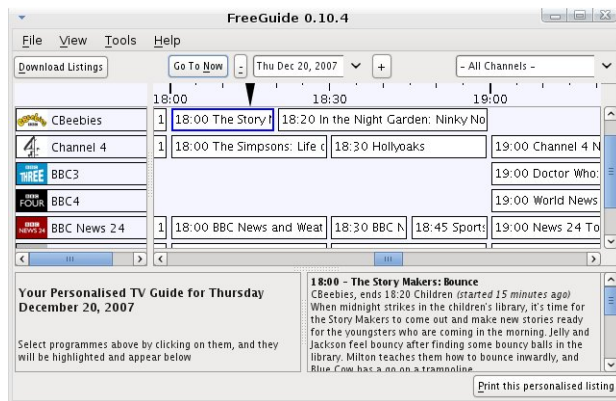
FreeGuide 0.10.4

File View Tools Help

Download Listings

Go To Now - Thu Dec 20, 2007 + - All Channels -

18:00 18:30 19:00

CBeebies
Channel 4
THREE BBC3
FOUR BBC4
BBC NEWS 24 BBC News 24

1 18:00 The Story I 18:20 In the Night Garden: Ninky No
1 18:00 The Simpsons: Life c 18:30 Hollyoaks 19:00 Channel 4 N
19:00 Doctor Who:
19:00 World News
1 18:00 BBC News and Weat 18:30 BBC N 18:45 Sports 19:00 News 24 To

Your Personalised TV Guide for Thursday December 20, 2007

Select programmes above by clicking on them, and they will be highlighted and appear below

18:00 - The Story Makers: Bounce
CBeebies, ends 18:20 Children (started 15 minutes ago)
When midnight strikes in the children's library, it's time for the Story Makers to come out and make new stories ready for the youngsters who are coming in the morning. Jelly and Jackson feel bouncy after finding some bouncy balls in the library. Milton teaches them how to bounce inwardly, and Blue Cow has a go on a trampoline.

Print this personalised listing